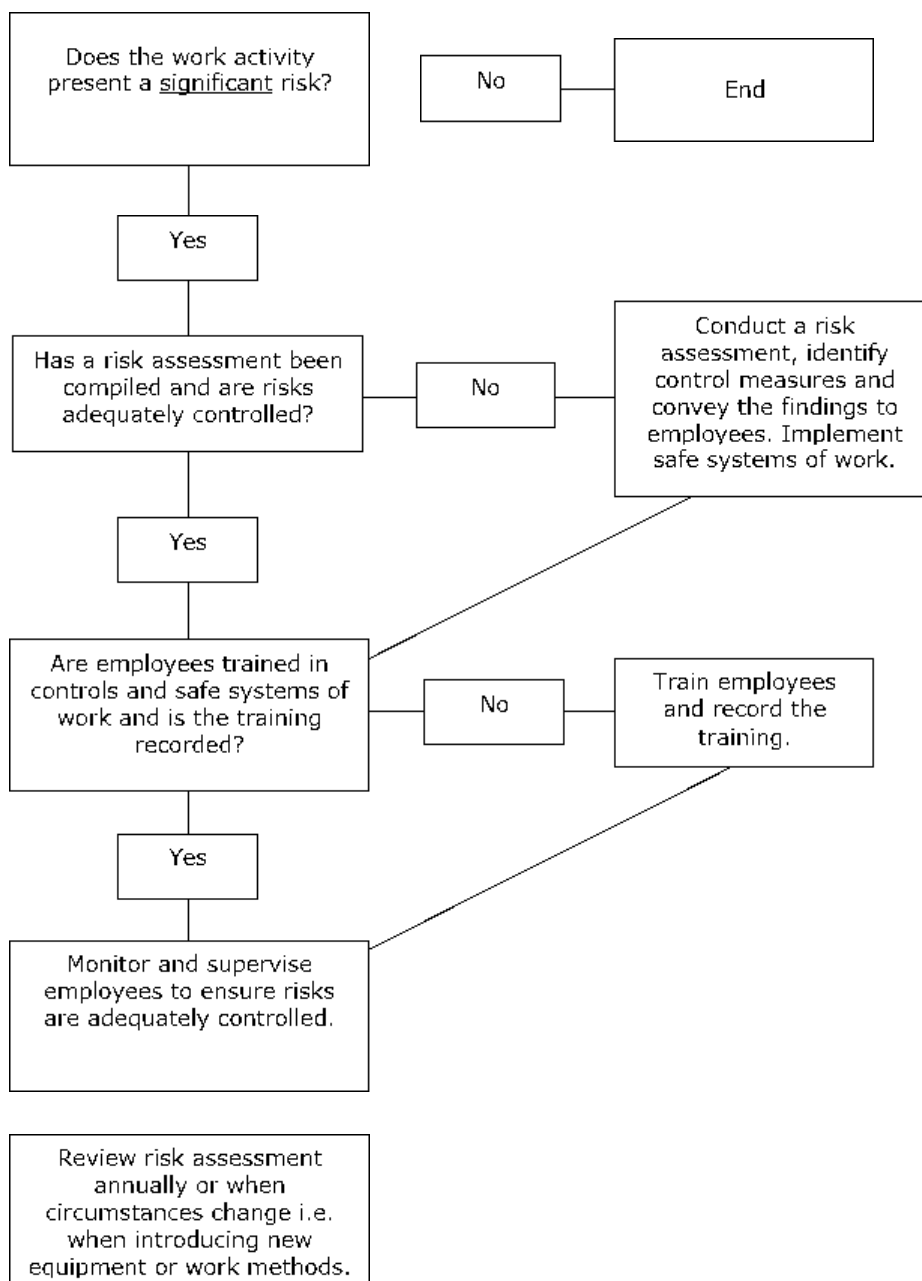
Does the work activity present a significant risk?

No

End

Yes

Has a risk assessment been compiled and are risks adequately controlled?

No

Conduct a risk assessment, identify control measures and convey the findings to employees. Implement safe systems of work.

Yes

Are employees trained in controls and safe systems of work and is the training recorded?

No

Train employees and record the training.

Yes

Monitor and supervise employees to ensure risks are adequately controlled.

Review risk assessment annually or when circumstances change i.e. when introducing new equipment or work methods.